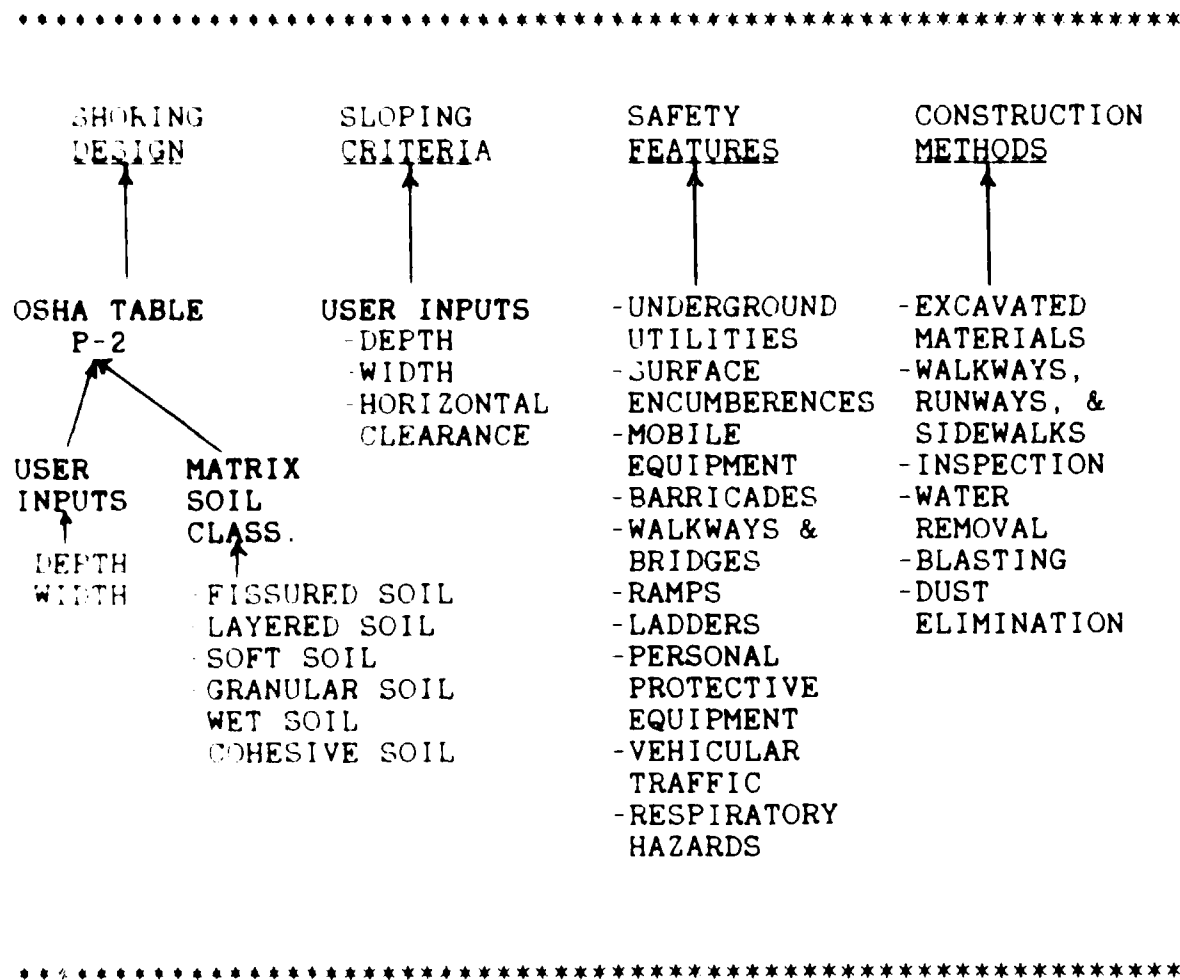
SHORING DESIGN

SLOPING CRITERIA

SAFETY FEATURES

CONSTRUCTION METHODS

OSHA TABLE P-2

USER INPUTS
DEPTH
WIDTH

MATRIX SOIL CLASS.
-FISSURED SOIL
-LAYERED SOIL
-SOFT SOIL
-GRANULAR SOIL
-WET SOIL
-COHESIVE SOIL

USER INPUTS
-DEPTH
-WIDTH
-HORIZONTAL CLEARANCE

-UNDERGROUND UTILITIES
-SURFACE ENCUMBERENCES
-MOBILE EQUIPMENT
-BARRICADES
-WALKWAYS & BRIDGES
-RAMPS
-LADDERS
-PERSONAL PROTECTIVE EQUIPMENT
-VEHICULAR TRAFFIC
-RESPIRATORY HAZARDS

-EXCAVATED MATERIALS
-WALKWAYS, RUNWAYS, & SIDEWALKS
-INSPECTION
-WATER REMOVAL
-BLASTING
-DUST ELIMINATION